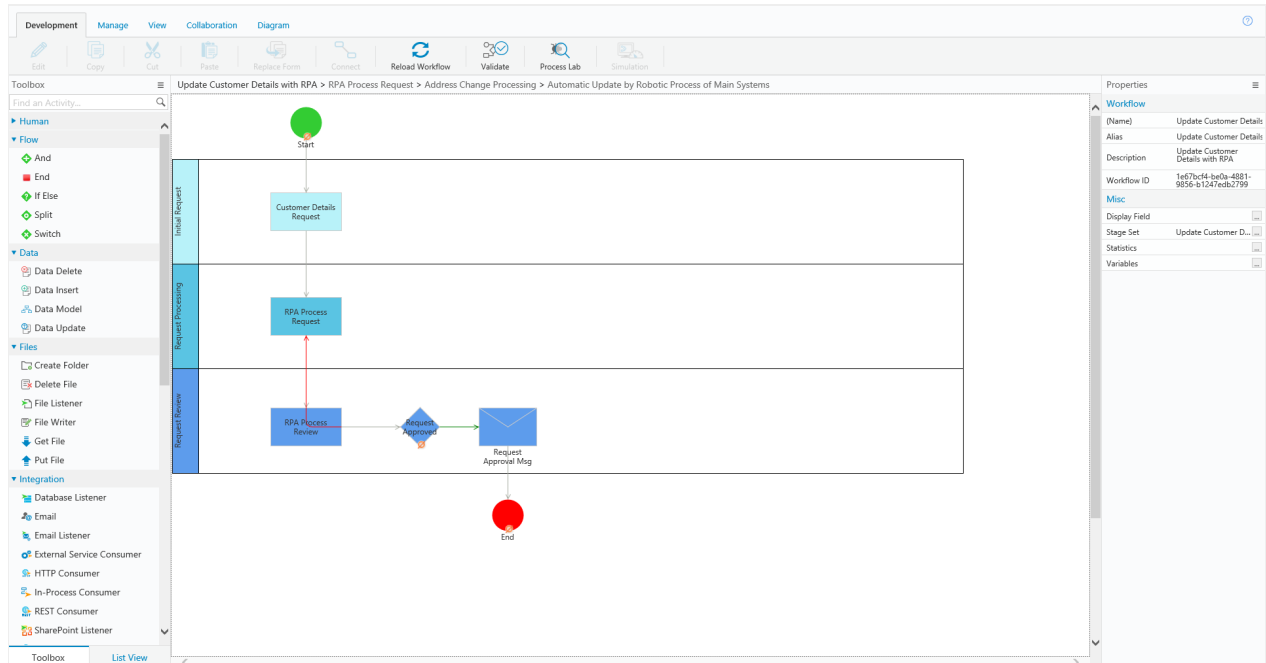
Development Manage View Collaboration Diagram

Edit Copy Cut Paste Replace Form Connect Reload Workflow Validate Process Lab Simulation

Toolbox

Find an Activity...

▸ Human
▾ Flow
And
End
If Else
Split
Switch
▾ Data
Data Delete
Data Insert
Data Model
Data Update
▾ Files
Create Folder
Delete File
File Listener
File Writer
Get File
Put File
▾ Integration
Database Listener
Email
Email Listener
External Service Consumer
HTTP Consumer
In-Process Consumer
REST Consumer
SharePoint Listener

Toolbox List View

Update Customer Details with RPA > RPA Process Request > Address Change Processing > Automatic Update by Robotic Process of Main Systems

Start

Initial Request

Customer Details Request

Request Processing

RPA Process Request

Request Review

RPA Process Review

Request Approved

Request Approval Msg

End

Properties

Workflow

| (Name) | Update Customer Details |
|---|---|
| Alias | Update Customer Details |
| Description | Update Customer Details with RPA |
| Workflow ID | 1e67bcf4-be0a-4881-9856-b1247edb2799 |

Misc

| Display Field | ... |
|---|---|
| Stage Set | Update Customer D... |
| Statistics | ... |
| Variables | ... |